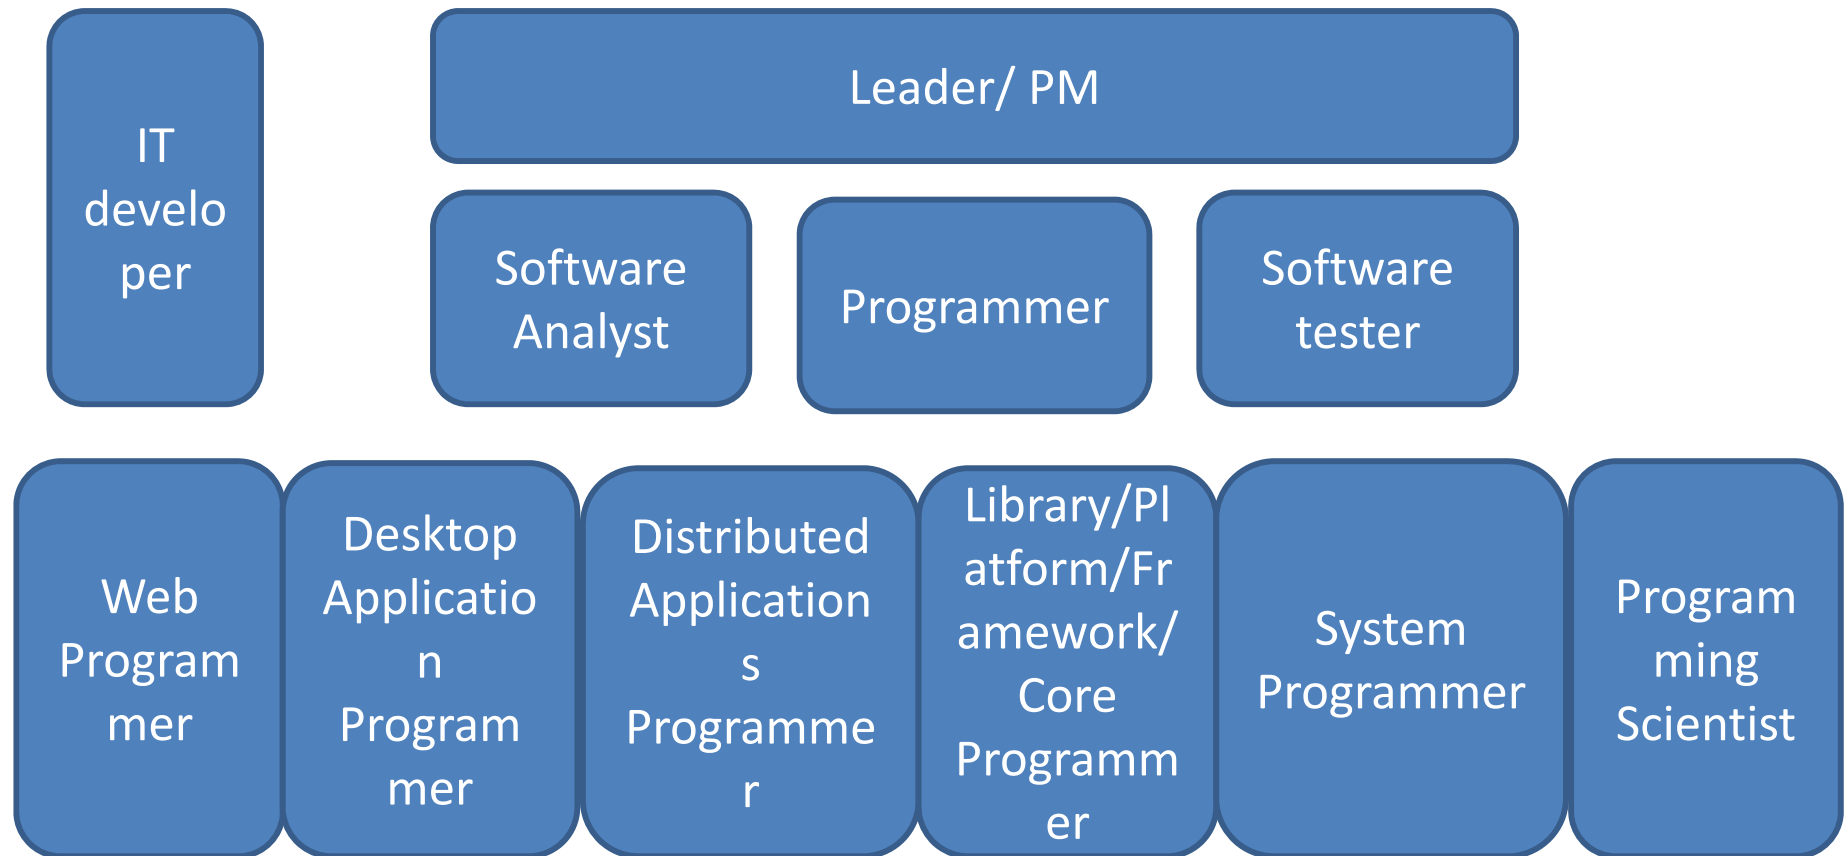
IT developer

Leader/ PM

Software Analyst

Programmer

Software tester

Web Programmer

Desktop Application Programmer

Distributed Applications Programmer

Library/Platform/Framework/Core Programmer

System Programmer

Programming Scientist